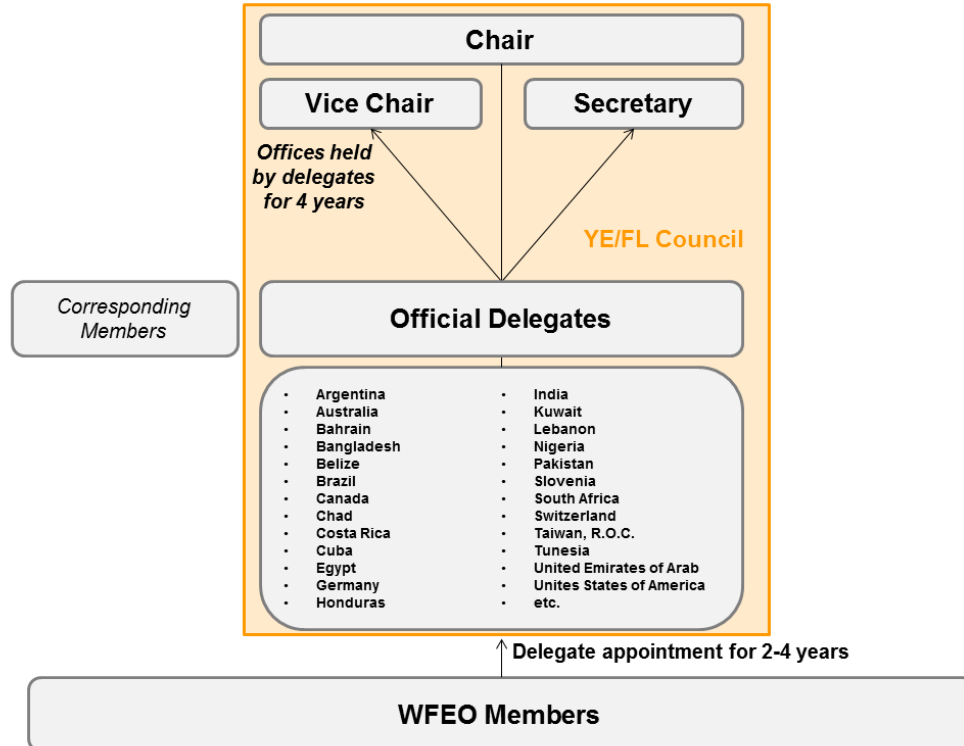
Chair

Vice Chair

Secretary

Offices held by delegates for 4 years

YE/FL Council

Corresponding Members

Official Delegates

- Argentina
- Australia
- Bahrain
- Bangladesh
- Belize
- Brazil
- Canada
- Chad
- Costa Rica
- Cuba
- Egypt
- Germany
- Honduras

- India
- Kuwait
- Lebanon
- Nigeria
- Pakistan
- Slovenia
- South Africa
- Switzerland
- Taiwan, R.O.C.
- Tunesia
- United Emirates of Arab
- Unites States of America
- etc.

Delegate appointment for 2-4 years

WFEO Members